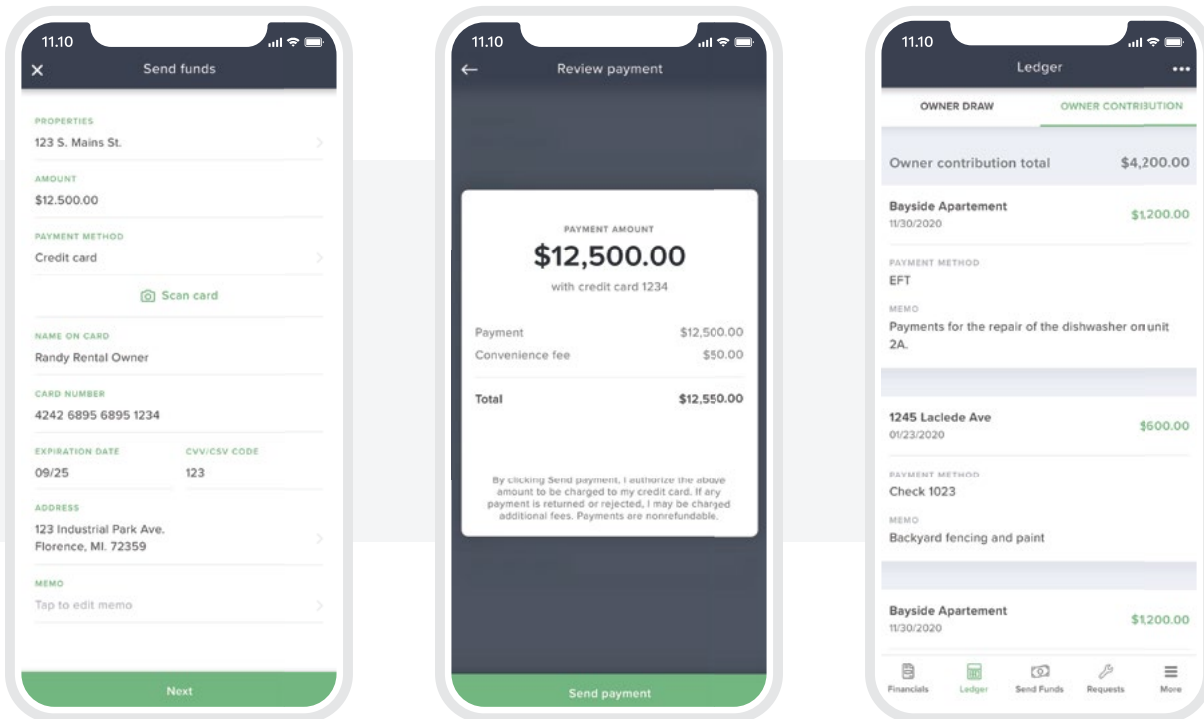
11.10

Send funds

PROPERTIES
123 S. Mains St.

AMOUNT
$12.500.00

PAYMENT METHOD
Credit card

Scan card

NAME ON CARD
Randy Rental Owner

CARD NUMBER
4242 6895 6895 1234

EXPIRATION DATE
09/25

CVV/CSV CODE
123

ADDRESS
123 Industrial Park Ave.
Florence, MI. 72359

MEMO
Tap to edit memo

Next

11.10

Review payment

PAYMENT AMOUNT
$12,500.00
with credit card 1234

Payment $12,500.00
Convenience fee $50.00

Total $12,550.00

By clicking Send payment, I authorize the above amount to be charged to my credit card. If any payment is returned or rejected, I may be charged additional fees. Payments are nonrefundable.

Send payment

11.10

Ledger

OWNER DRAW
OWNER CONTRIBUTION

Owner contribution total $4,200.00

Bayside Apartement
11/30/2020
$1,200.00

PAYMENT METHOD
EFT

MEMO
Payments for the repair of the dishwasher on unit 2A.

1245 Laclede Ave
01/23/2020
$600.00

PAYMENT METHOD
Check 1023

MEMO
Backyard fencing and paint

Bayside Apartement
11/30/2020
$1,200.00

Financials
Ledger
Send Funds
Requests
More